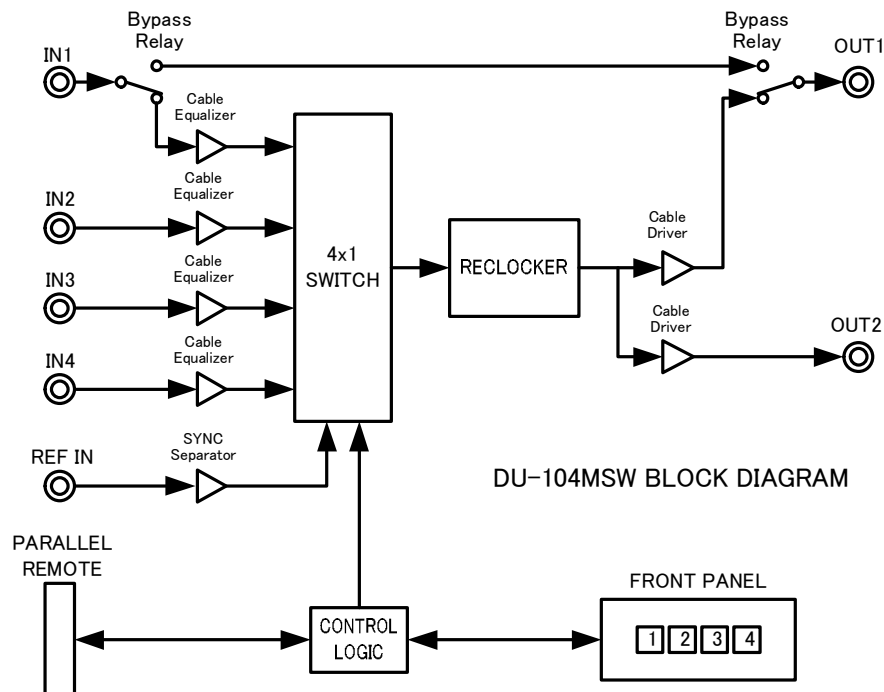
Bypass Relay

Bypass Relay

IN1

OUT1

Cable Equalizer

IN2

Cable Equalizer

4x1 SWITCH

RECLOCKER

Cable Driver

IN3

Cable Equalizer

IN4

Cable Equalizer

Cable Driver

OUT2

REF IN

SYNC Separator

DU-104MSW BLOCK DIAGRAM

PARALLEL REMOTE

FRONT PANEL

CONTROL LOGIC

1 2 3 4